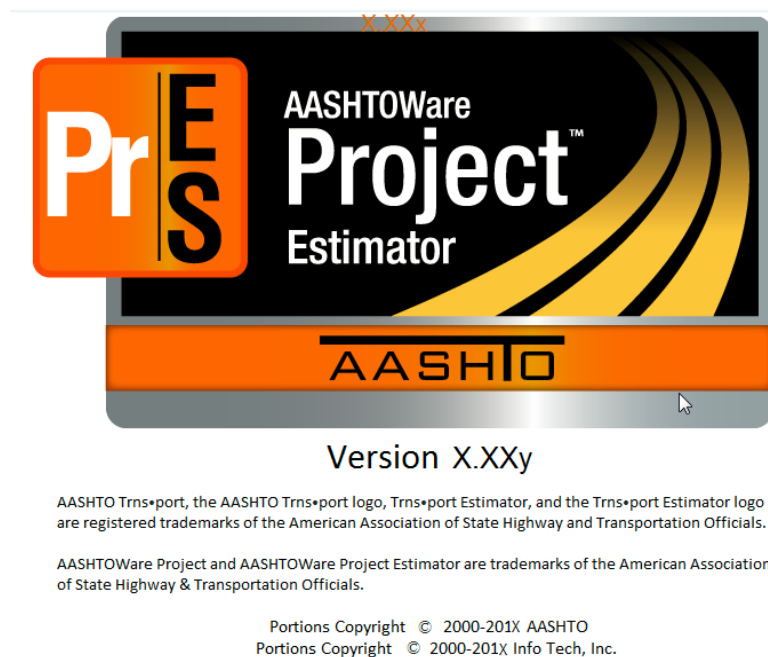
X.XXx

Pr ES

AASHTOWare Project™ Estimator

AASHTO

Version X.XXy

AASHTO Trns•port, the AASHTO Trns•port logo, Trns•port Estimator, and the Trns•port Estimator logo are registered trademarks of the American Association of State Highway and Transportation Officials.

AASHTOWare Project and AASHTOWare Project Estimator are trademarks of the American Associatio of State Highway & Transportation Officials.

Portions Copyright © 2000-201X AASHTO
Portions Copyright © 2000-201X Info Tech, Inc.